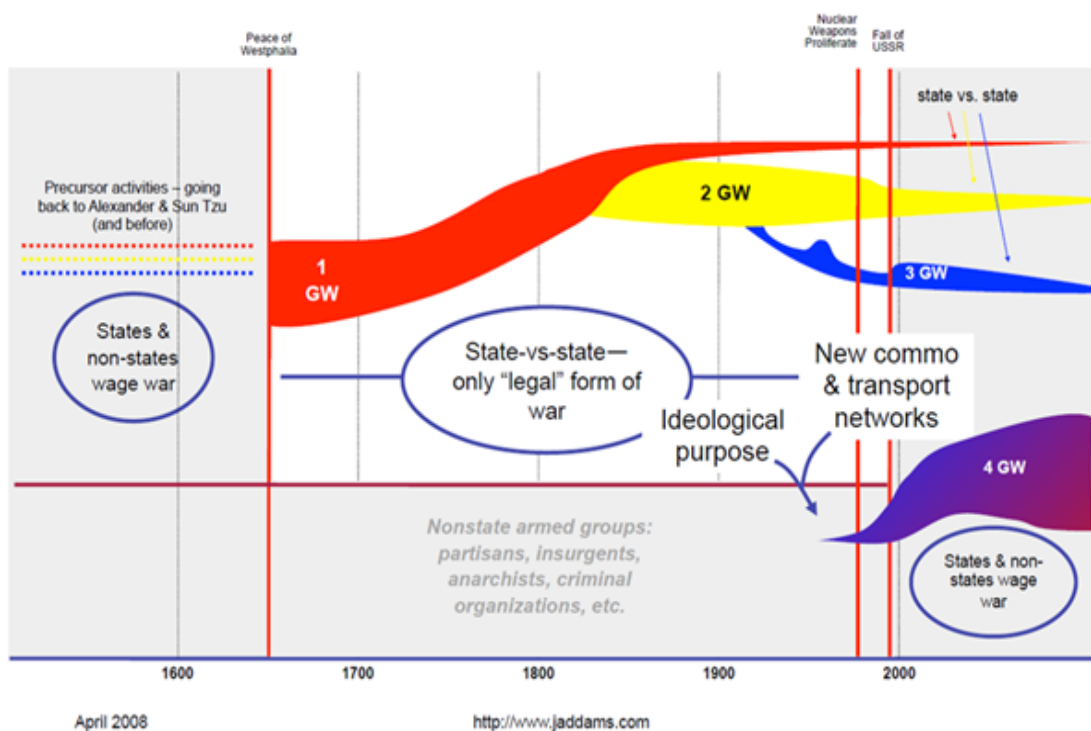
Peace of Westphalia

Nuclear Weapons Proliferate

Fall of USSR

state vs. state

Precursor activities – going back to Alexander & Sun Tzu (and before)

2 GW

1 GW

3 GW

States & non-states wage war

State-vs-state— only "legal" form of war

New commo & transport networks

Ideological purpose

4 GW

Nonstate armed groups: partisans, insurgents, anarchists, criminal organizations, etc.

States & non-states wage war

1600

1700

1800

1900

2000

April 2008

http://www.jaddams.com